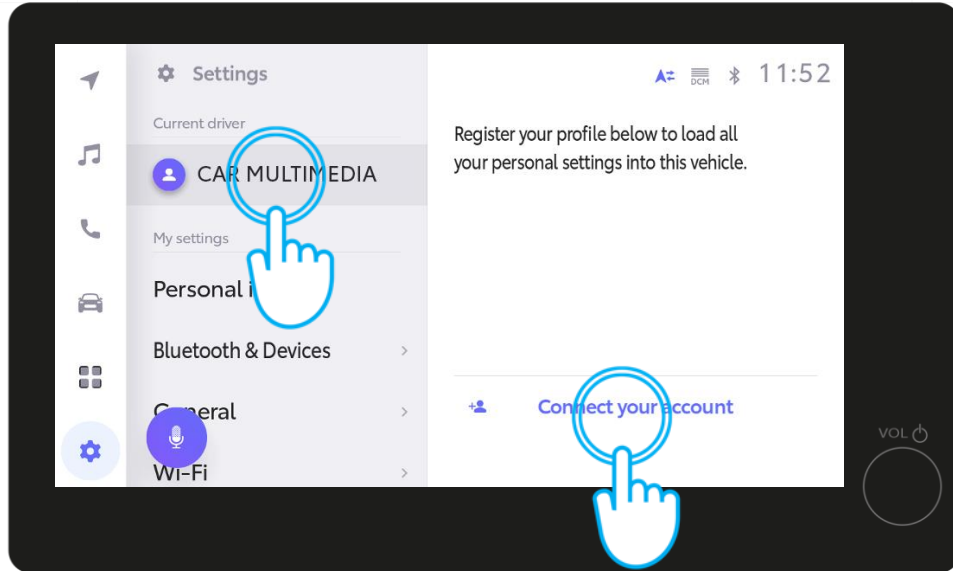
Settings

11:52

DCM

Current driver

CAR MULTIMEDIA

My settings

Personal i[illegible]

Bluetooth & Devices

General

Wi-Fi

Register your profile below to load all your personal settings into this vehicle.

Connect your account

VOL